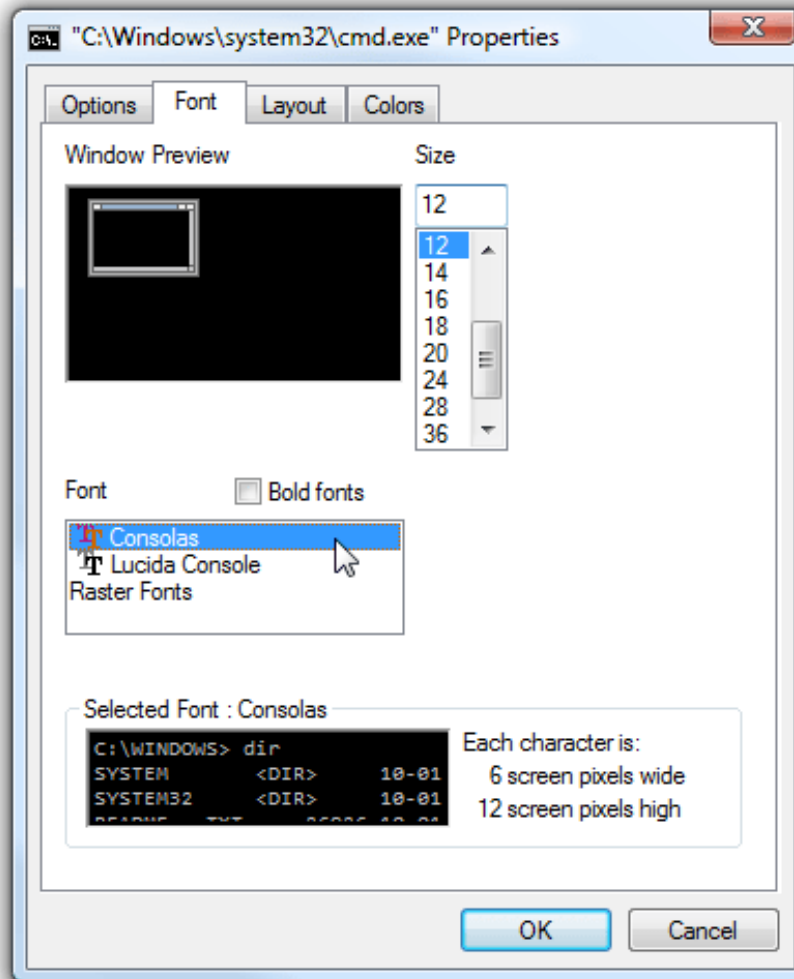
"C:\Windows\system32\cmd.exe" Properties

Options Font Layout Colors

Window Preview

Size

12

12
14
16
18
20
24
28
36

Font

Bold fonts

Consolas
Lucida Console
Raster Fonts

Selected Font : Consolas

C:\WINDOWS> dir
SYSTEM <DIR> 10-01
SYSTEM32 <DIR> 10-01
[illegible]

Each character is:
6 screen pixels wide
12 screen pixels high

OK Cancel